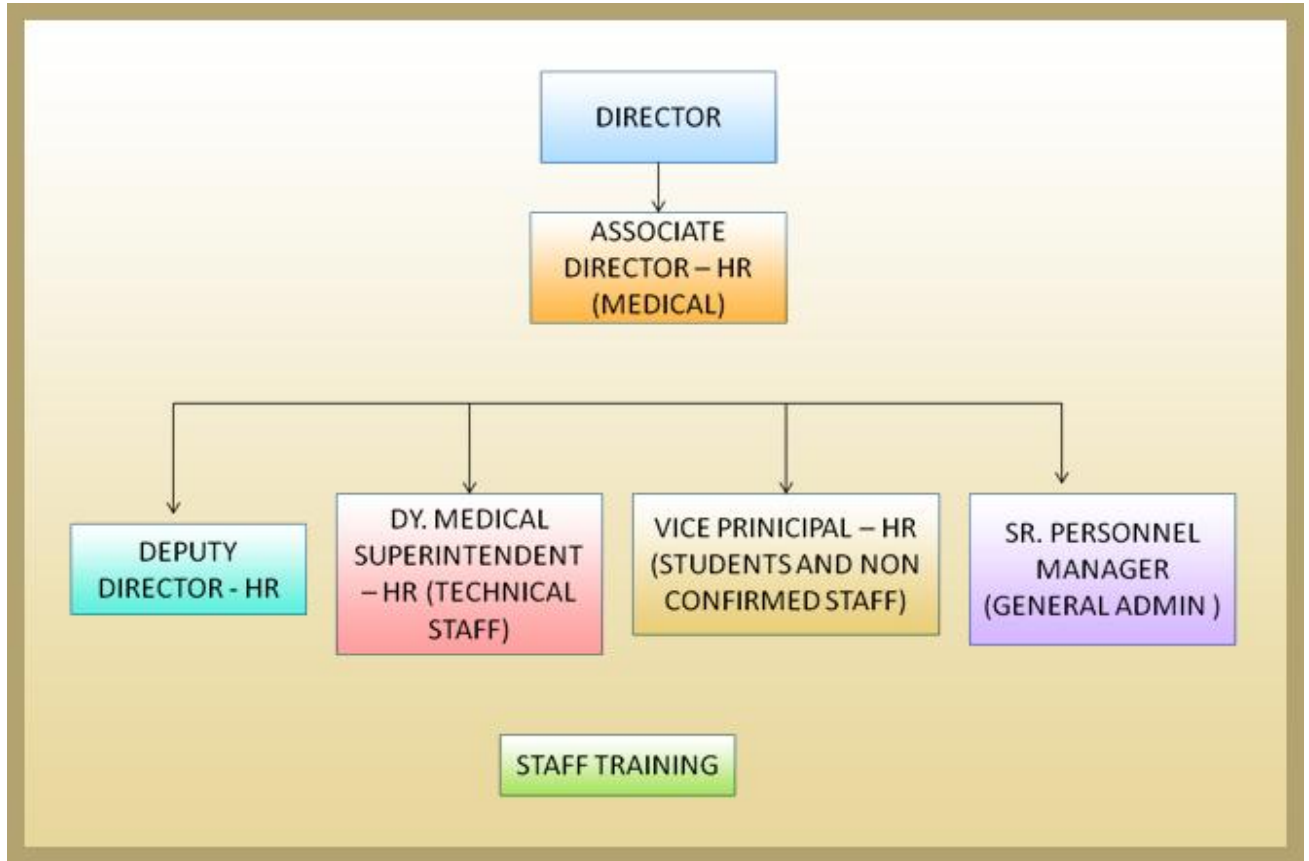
DIRECTOR

ASSOCIATE DIRECTOR – HR (MEDICAL)

DEPUTY DIRECTOR - HR

DY. MEDICAL SUPERINTENDENT – HR (TECHNICAL STAFF)

VICE PRINICIPAL – HR (STUDENTS AND NON CONFIRMED STAFF)

SR. PERSONNEL MANAGER (GENERAL ADMIN )

STAFF TRAINING